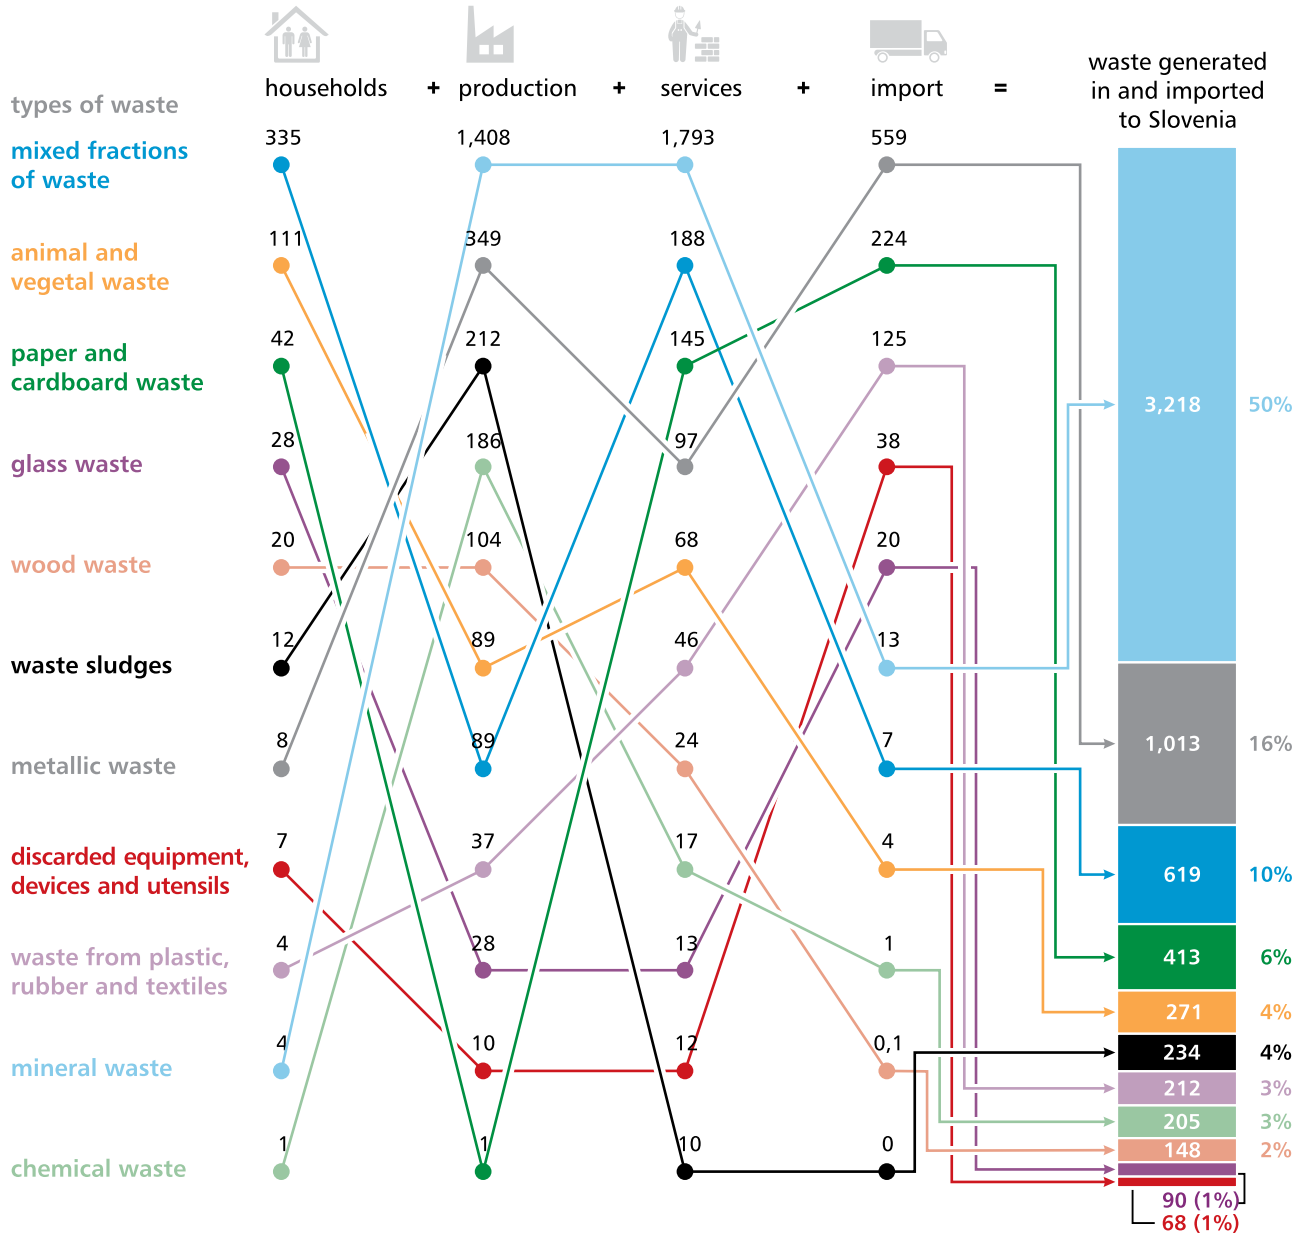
types of waste

households + production + services + import =

waste generated in and imported to Slovenia

mixed fractions of waste
animal and vegetal waste
paper and cardboard waste
glass waste
wood waste
waste sludges
metallic waste
discarded equipment, devices and utensils
waste from plastic, rubber and textiles
mineral waste
chemical waste

335
111
42
28
20
12
8
7
4
4
1

1,408
349
212
186
104
89
89
37
28
10
1

1,793
188
145
97
68
46
24
17
13
12
10

559
224
125
38
20
13
7
4
1
0,1
0

3,218 50%
1,013 16%
619 10%
413 6%
271 4%
234 4%
212 3%
205 3%
148 2%
90 (1%)
68 (1%)